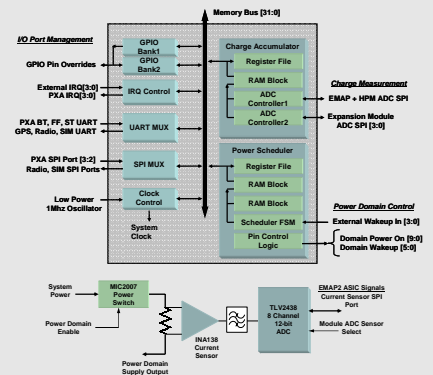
Memory Bus [31:0]

I/O Port Management

GPIO Bank1

GPIO Bank2

GPIO Pin Overrides

External IRQ[3:0]
PXA IRQ[3:0]

IRQ Control

PXA BT, FF, ST UART
GPS, Radio, SIM UART

UART MUX

PXA SPI Port [3:2]
Radio, SIM SPI Ports

SPI MUX

Low Power
1Mhz Oscillator

Clock Control

System Clock

Charge Accumulator

Register File

RAM Block

ADC Controller1

ADC Controller2

Charge Measurement

EMAP + HPM ADC SPI

Expansion Module ADC SPI [3:0]

Power Scheduler

Register File

RAM Block

RAM Block

Scheduler FSM

Pin Control Logic

Power Domain Control

External Wakeup In [3:0]

Domain Power On [9:0]
Domain Wakeup [5:0]

System Power

MIC2007 Power Switch

Power Domain Enable

Power Domain Supply Output

INA138 Current Sensor

TLV2438 8 Channel 12-bit ADC

EMAP2 ASIC Signals
Current Sensor SPI Port

Module ADC Sensor Select